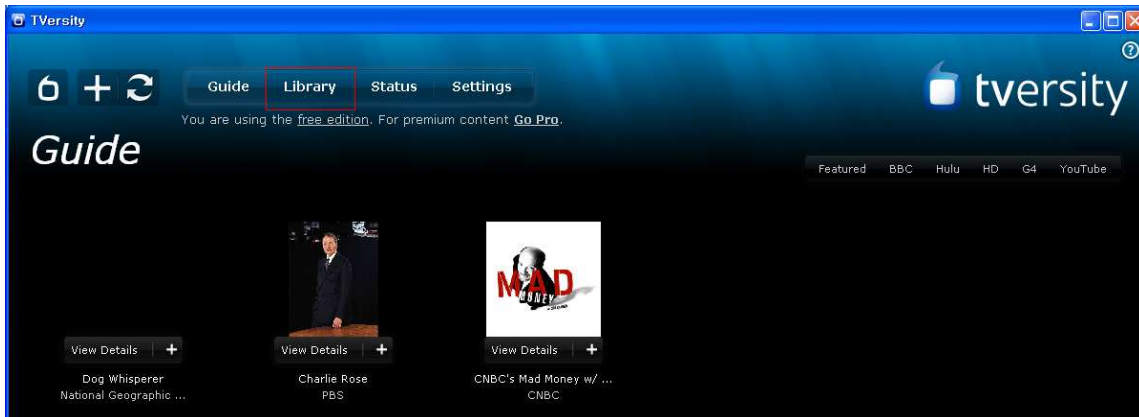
TVersity

Guide Library Status Settings

You are using the free edition. For premium content Go Pro.

tversity

Guide

Featured BBC Hulu HD G4 YouTube

MAD MONEY

View Details +

Dog Whisperer
National Geographic ...

View Details +

Charlie Rose
PBS

View Details +

CNBC's Mad Money w/ ...
CNBC